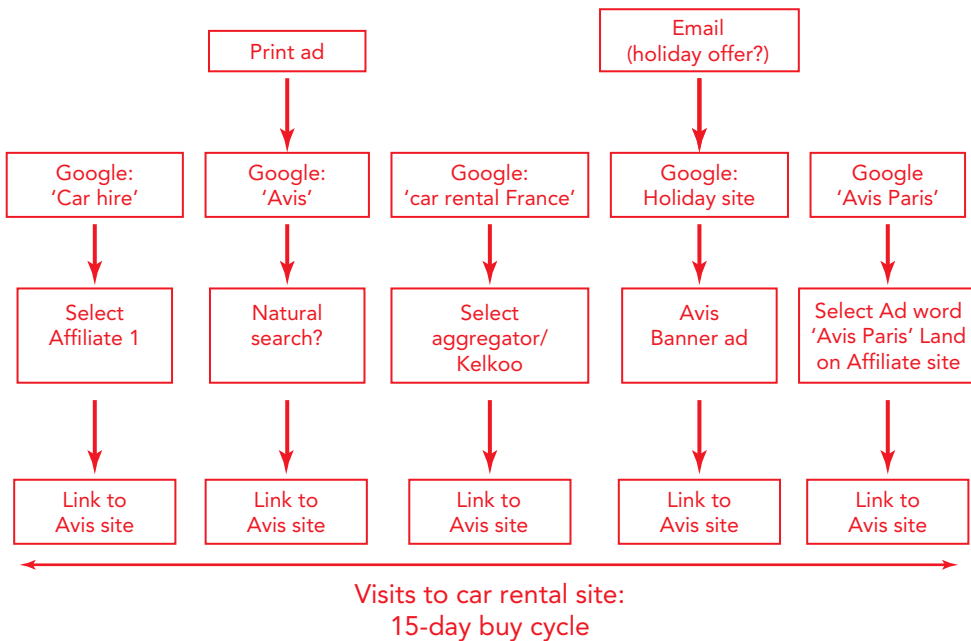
Print ad

Email (holiday offer?)

Google: 'Car hire'

Google: 'Avis'

Google: 'car rental France'

Google: Holiday site

Google 'Avis Paris'

Select Affiliate 1

Natural search?

Select aggregator/ Kelkoo

Avis Banner ad

Select Ad word 'Avis Paris' Land on Affiliate site

Link to Avis site

Link to Avis site

Link to Avis site

Link to Avis site

Link to Avis site

Visits to car rental site: 15-day buy cycle